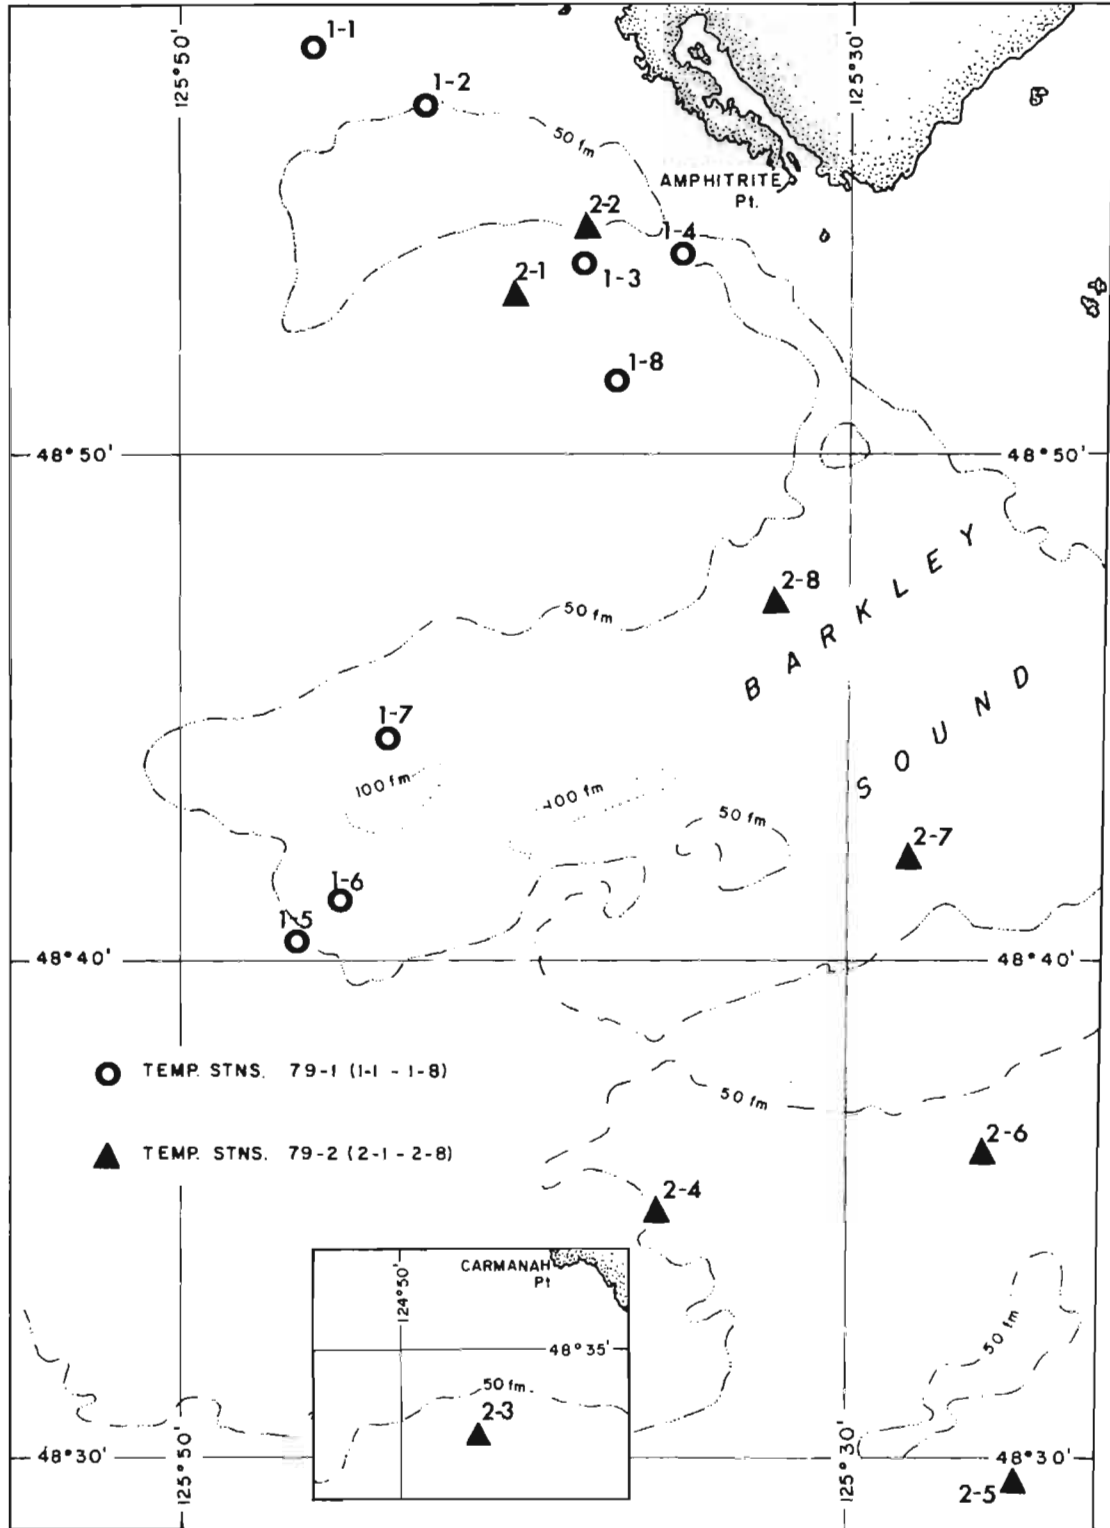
125°50'

125°30'

1-1

1-2

50 fm

AMPHITRITE Pt.

2-2

1-4

2-1

1-3

1-8

48°50'

48°50'

BARKLEY SOUND

2-8

50 fm

1-7

100 fm

100 fm

50 fm

2-7

1-6

1-5

48°40'

48°40'

TEMP. STNS. 79-1 (1-1 - 1-8)

TEMP. STNS. 79-2 (2-1 - 2-8)

50 fm

2-6

2-4

CARMANAH Pt

124°50'

48°35'

50 fm.

2-3

50 fm

48°30'

125°50'

125°30'

48°30'

2-5